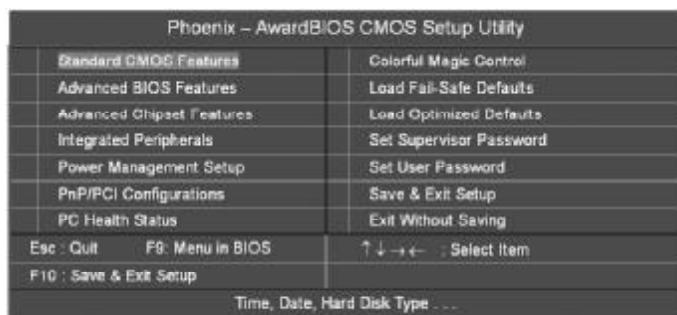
Phoenix – AwardBIOS CMOS Setup Utility

Standard CMOS Features
Advanced BIOS Features
Advanced Chipset Features
Integrated Peripherals
Power Management Setup
PnP/PCI Configurations
PC Health Status

Colorful Magic Control
Load Fail-Safe Defaults
Load Optimized Defaults
Set Supervisor Password
Set User Password
Save & Exit Setup
Exit Without Saving

Esc : Quit F9: Menu in BIOS
F10 : Save & Exit Setup

↑↓→← : Select Item

Time, Date, Hard Disk Type . . .